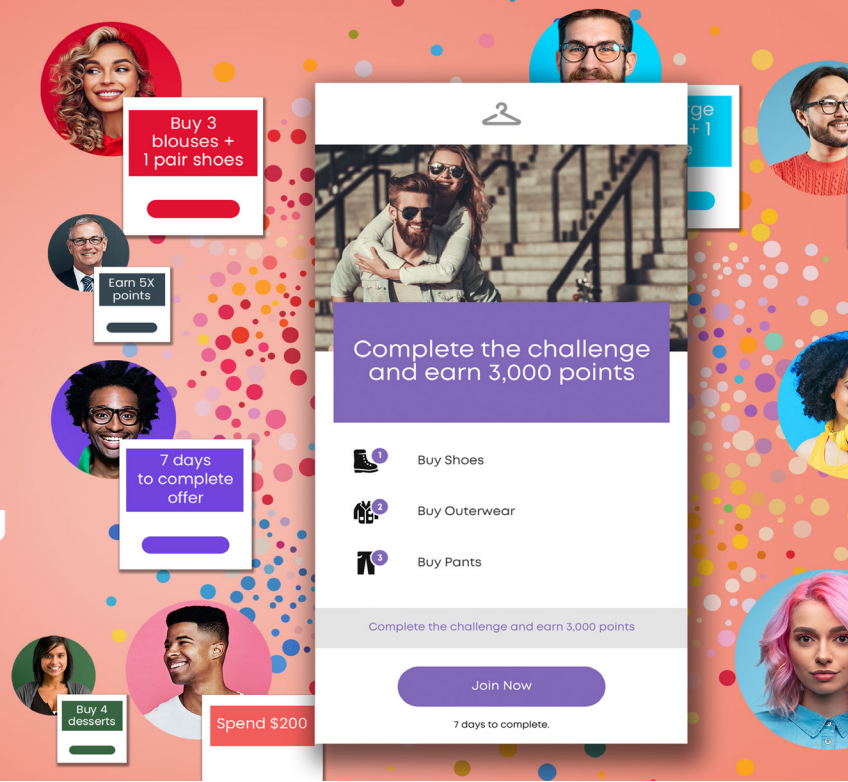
Buy 3 blouses + 1 pair shoes

Earn 5X points

7 days to complete offer

Buy 4 desserts

Spend $200

rge + 1 e

Complete the challenge and earn 3,000 points

1 Buy Shoes

2 Buy Outerwear

3 Buy Pants

Complete the challenge and earn 3,000 points

Join Now

7 days to complete.